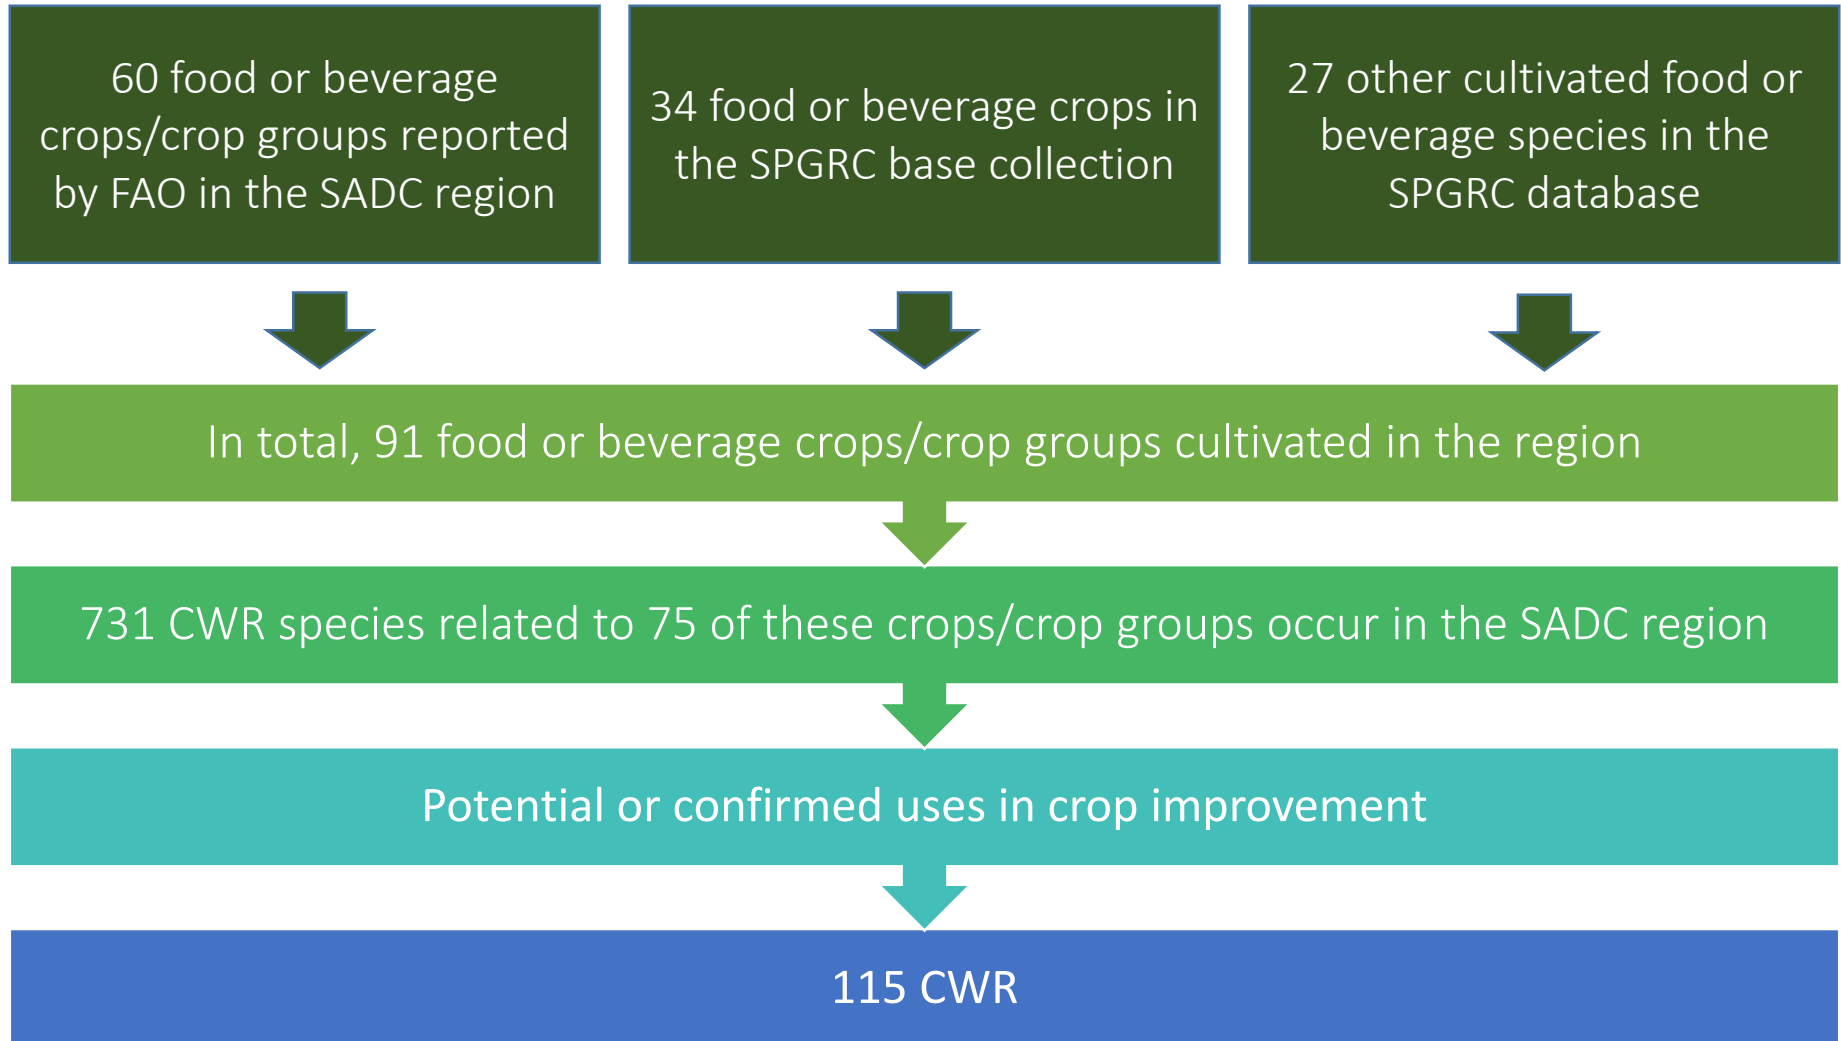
60 food or beverage crops/crop groups reported by FAO in the SADC region

34 food or beverage crops in the SPGRC base collection

27 other cultivated food or beverage species in the SPGRC database

In total, 91 food or beverage crops/crop groups cultivated in the region

731 CWR species related to 75 of these crops/crop groups occur in the SADC region

Potential or confirmed uses in crop improvement

115 CWR